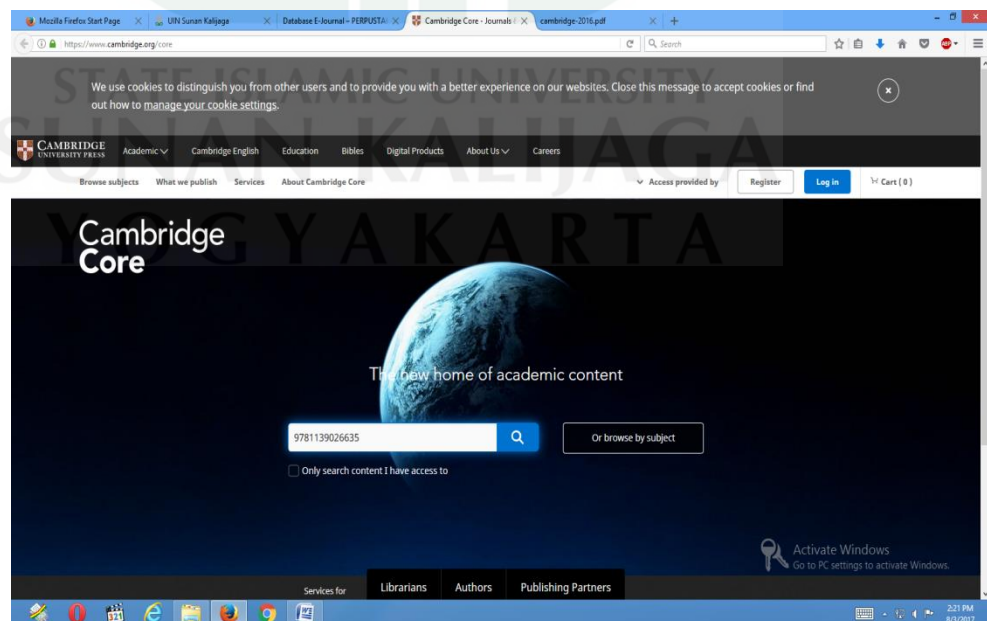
Mozilla Firefox Start Page | UIN Sunan Kalijaga | Database E-Journal – PERPUSTA | Cambridge Core - Journals | cambridge-2016.pdf

https://www.cambridge.org/core

Search

STATE ISLAMIC UNIVERSITY
SUNAN KALIJAGA
YOGYAKARTA

We use cookies to distinguish you from other users and to provide you with a better experience on our websites. Close this message to accept cookies or find out how to manage your cookie settings.

CAMBRIDGE UNIVERSITY PRESS
Academic
Cambridge English
Education
Bibles
Digital Products
About Us
Careers

Browse subjects
What we publish
Services
About Cambridge Core
Access provided by
Register
Log in
Cart ( 0 )

Cambridge Core

The new home of academic content

9781139026635

Or browse by subject

Only search content I have access to

Activate Windows
Go to PC settings to activate Windows.

Services for
Librarians
Authors
Publishing Partners

2:21 PM
8/3/2017